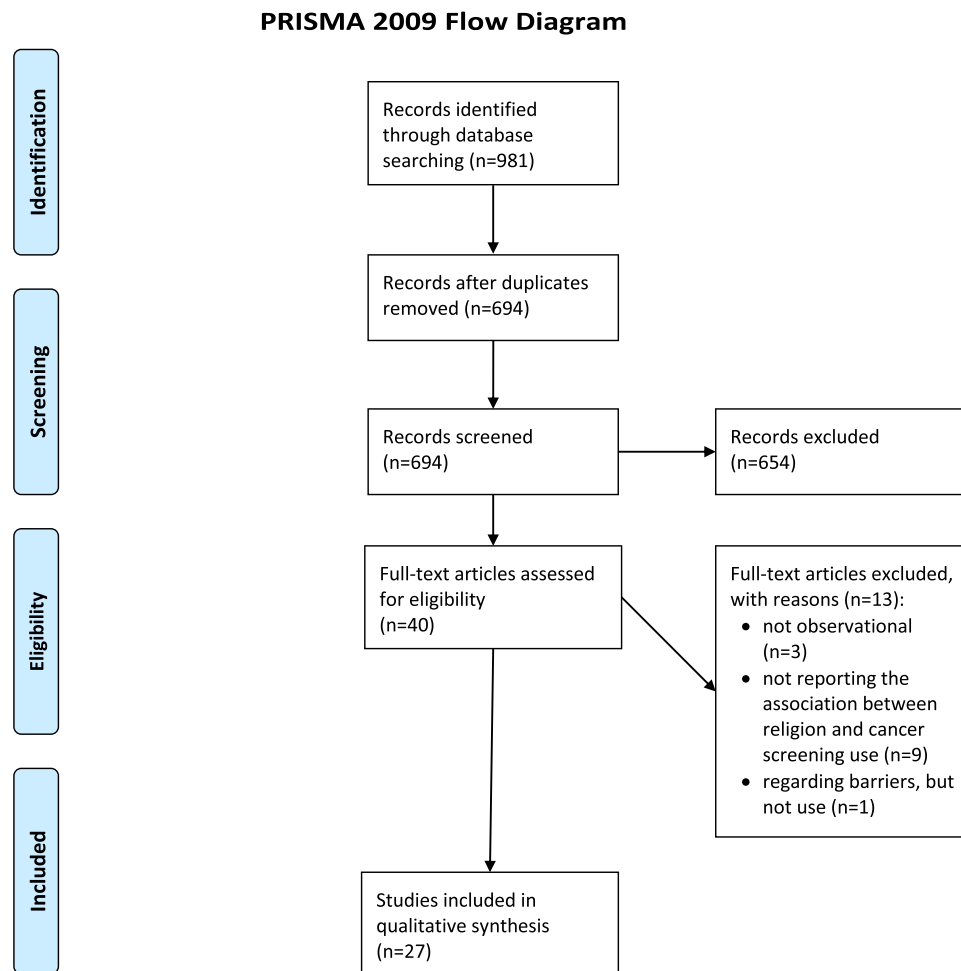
PRISMA 2009 Flow Diagram

Identification

Records identified through database searching (n=981)

Records after duplicates removed (n=694)

Screening

Records screened (n=694)

Records excluded (n=654)

Eligibility

Full-text articles assessed for eligibility (n=40)

Full-text articles excluded, with reasons (n=13):
- not observational (n=3)
- not reporting the association between religion and cancer screening use (n=9)
- regarding barriers, but not use (n=1)

Included

Studies included in qualitative synthesis (n=27)